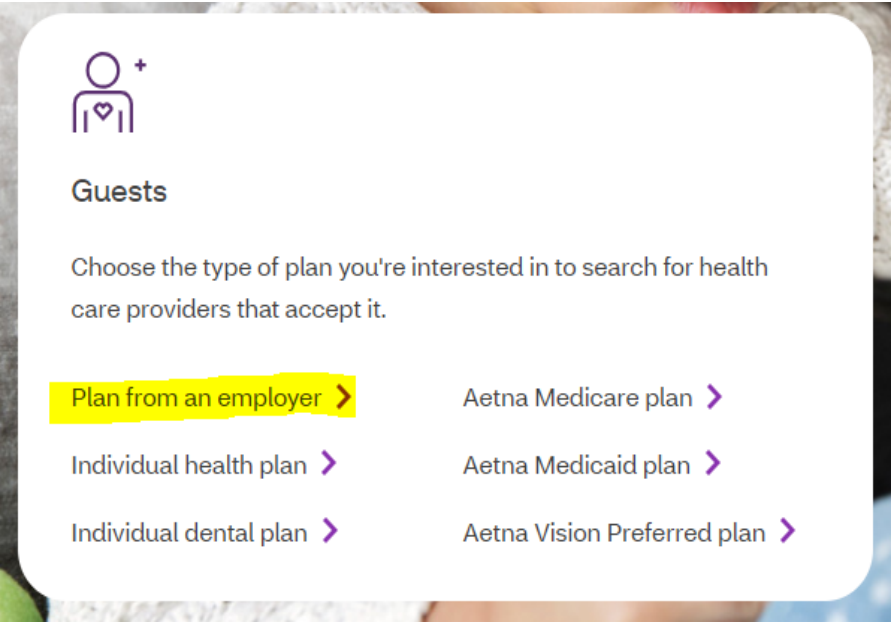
+

Guests

Choose the type of plan you're interested in to search for health care providers that accept it.

Plan from an employer >

Individual health plan >

Individual dental plan >

Aetna Medicare plan >

Aetna Medicaid plan >

Aetna Vision Preferred plan >